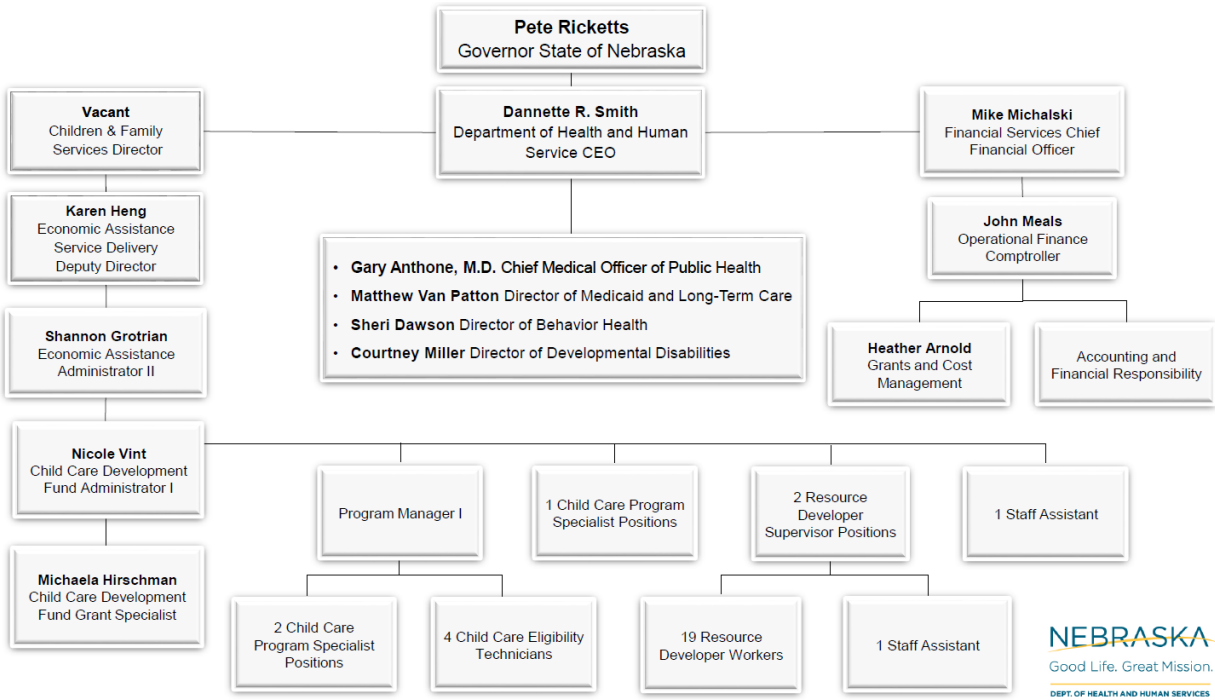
Pete Ricketts
Governor State of Nebraska

Vacant
Children & Family Services Director

Dannette R. Smith
Department of Health and Human Service CEO

Mike Michalski
Financial Services Chief Financial Officer

Karen Heng
Economic Assistance Service Delivery Deputy Director

John Meals
Operational Finance Comptroller

• Gary Anthone, M.D. Chief Medical Officer of Public Health
• Matthew Van Patton Director of Medicaid and Long-Term Care
• Sheri Dawson Director of Behavior Health
• Courtney Miller Director of Developmental Disabilities

Shannon Grotrian
Economic Assistance Administrator II

Heather Arnold
Grants and Cost Management

Accounting and Financial Responsibility

Nicole Vint
Child Care Development Fund Administrator I

Program Manager I

1 Child Care Program Specialist Positions

2 Resource Developer Supervisor Positions

1 Staff Assistant

Michaela Hirschman
Child Care Development Fund Grant Specialist

2 Child Care Program Specialist Positions

4 Child Care Eligibility Technicians

19 Resource Developer Workers

1 Staff Assistant

NEBRASKA
Good Life. Great Mission.
DEPT. OF HEALTH AND HUMAN SERVICES